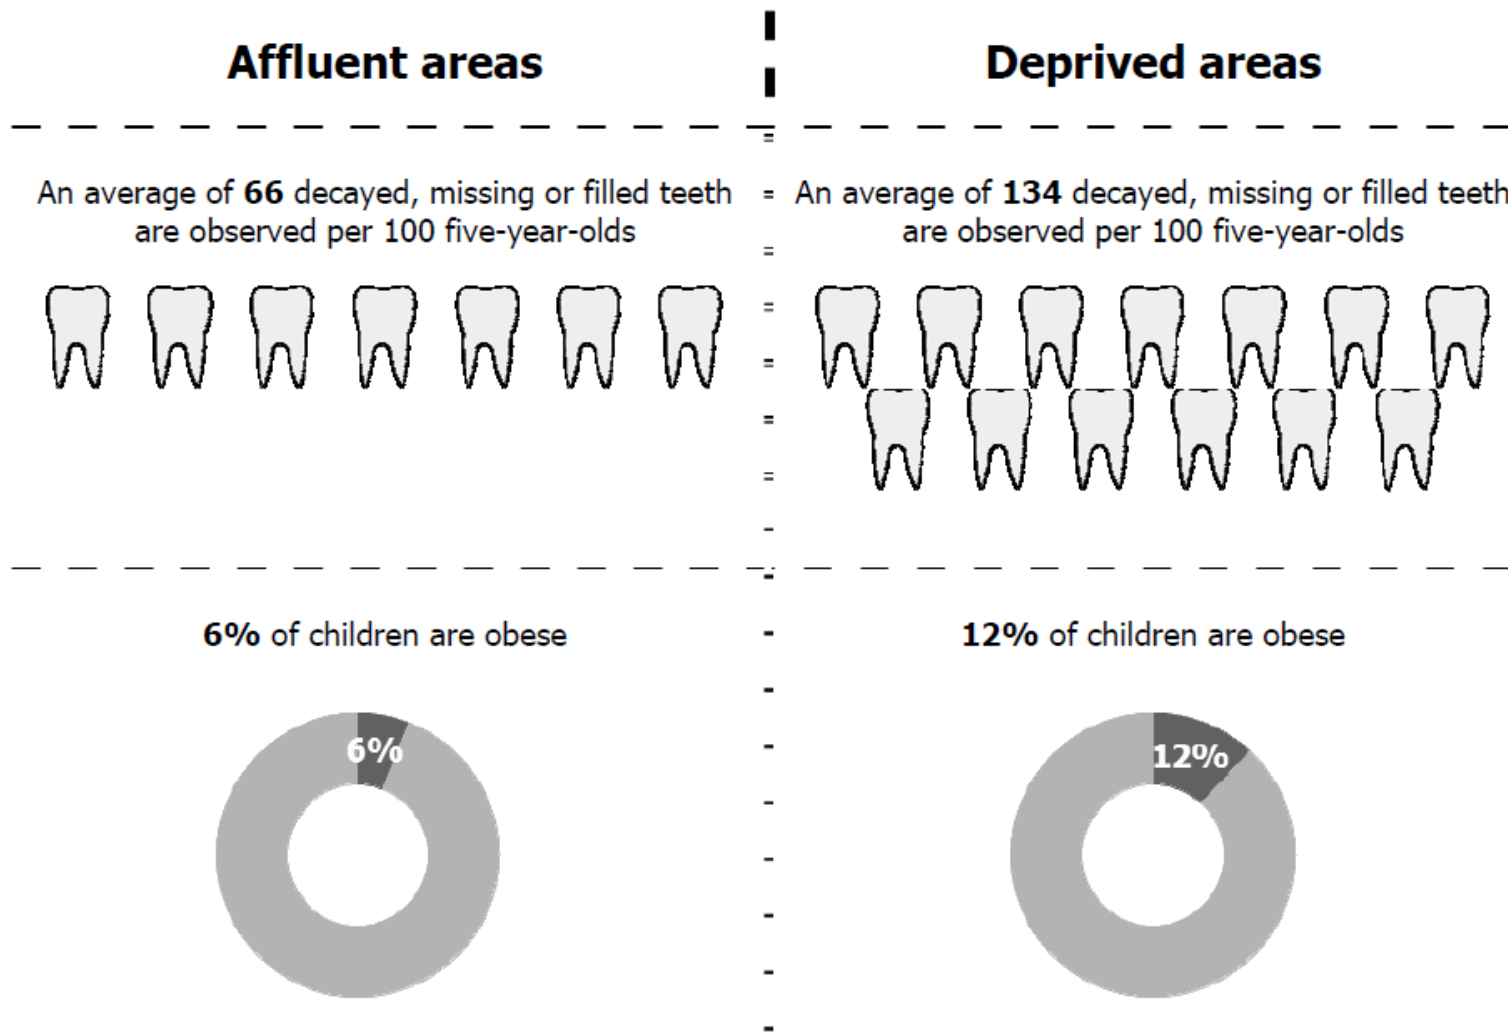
Affluent areas

An average of 66 decayed, missing or filled teeth are observed per 100 five-year-olds

6% of children are obese

6%

Deprived areas

An average of 134 decayed, missing or filled teeth are observed per 100 five-year-olds

12% of children are obese

12%